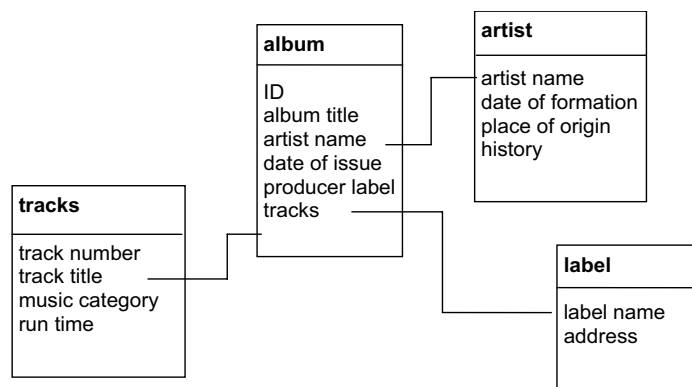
album

ID
album title
artist name
date of issue
producer label
tracks

artist

artist name
date of formation
place of origin
history

tracks

track number
track title
music category
run time

label

label name
address